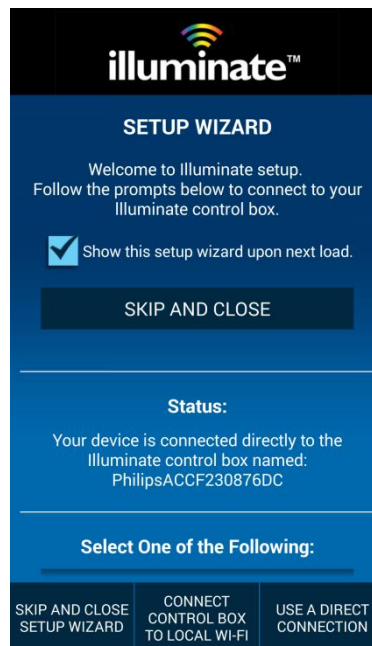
illuminate™

SETUP WIZARD

Welcome to Illuminate setup.
Follow the prompts below to connect to your Illuminate control box.

Show this setup wizard upon next load.

SKIP AND CLOSE

Status:

Your device is connected directly to the Illuminate control box named: PhilipsACCF230876DC

Select One of the Following:

SKIP AND CLOSE SETUP WIZARD

CONNECT CONTROL BOX TO LOCAL WI-FI

USE A DIRECT CONNECTION